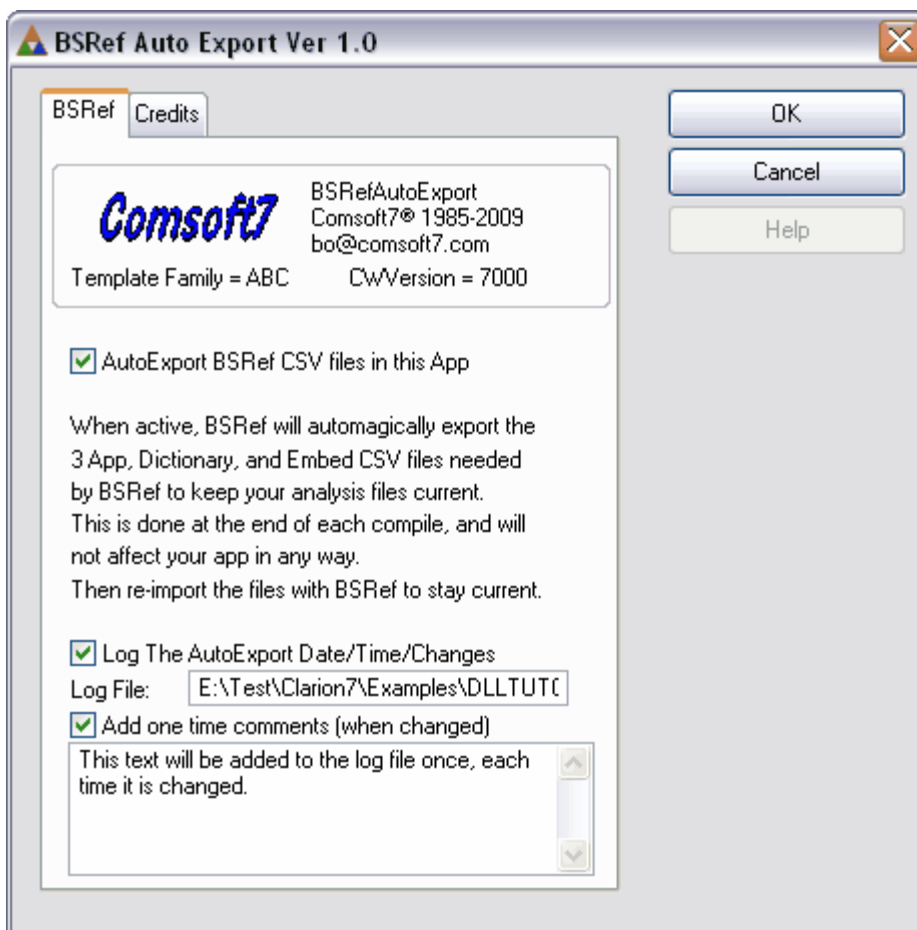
BSRef Auto Export Ver 1.0

BSRef | Credits

OK

Cancel

Help

Comsoft7

BSRefAutoExport
Comsoft7® 1985-2009
bo@comsoft7.com

Template Family = ABC CWVersion = 7000

AutoExport BSRef CSV files in this App

When active, BSRef will automagically export the 3 App, Dictionary, and Embed CSV files needed by BSRef to keep your analysis files current.
This is done at the end of each compile, and will not affect your app in any way.
Then re-import the files with BSRef to stay current.

Log The AutoExport Date/Time/Changes

Log File: E:\Test\Clarion7\Examples\DLLTUT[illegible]

Add one time comments (when changed)

This text will be added to the log file once, each time it is changed.